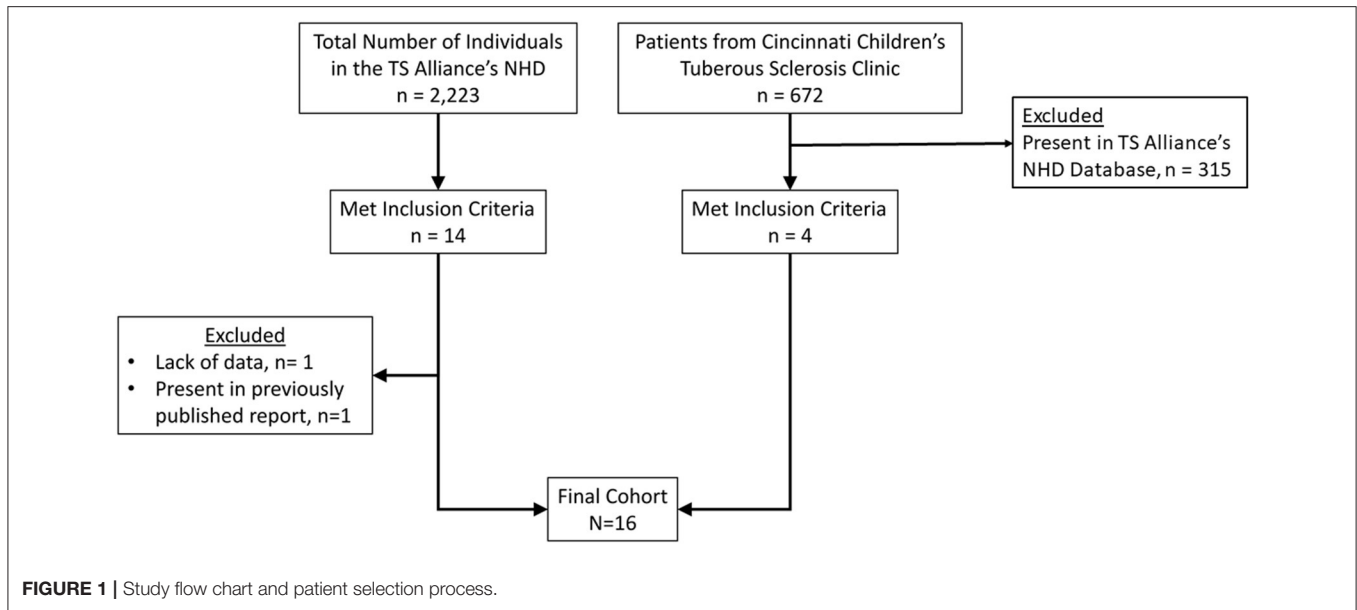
Total Number of Individuals in the TS Alliance's NHD
n = 2,223

Patients from Cincinnati Children's Tuberous Sclerosis Clinic
n = 672

Excluded
Present in TS Alliance's NHD Database, n = 315

Met Inclusion Criteria
n = 14

Met Inclusion Criteria
n = 4

Excluded
• Lack of data, n= 1
• Present in previously published report, n=1

Final Cohort
N=16

**FIGURE 1 |** Study flow chart and patient selection process.